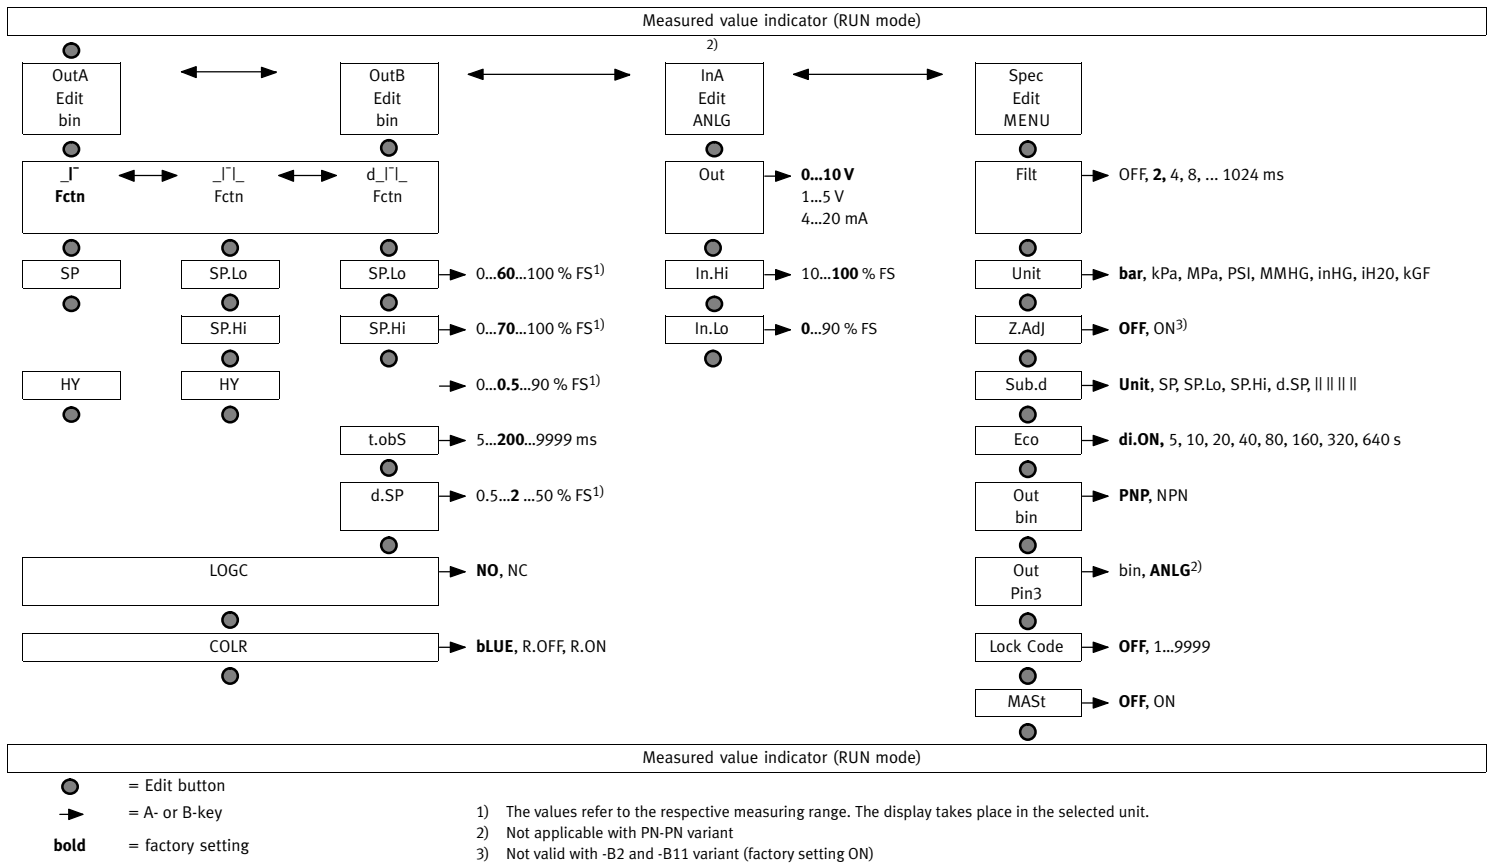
Measured value indicator (RUN mode)

2)

OutA Edit bin

OutB Edit bin

InA Edit ANLG

Spec Edit MENU

_|¯ **Fctn**

_|¯|_ Fctn

d_|¯|_ Fctn

Out

**0...10 V** 1...5 V 4...20 mA

Filt

OFF, **2,** 4, 8, ... 1024 ms

SP

SP.Lo

SP.Lo

0...**60**...100 % FS$^{1)}$

In.Hi

10...**100** % FS

Unit

**bar**, kPa, MPa, PSI, MMHG, inHG, iH20, kGF

SP.Hi

SP.Hi

0...**70**...100 % FS$^{1)}$

In.Lo

**0**...90 % FS

Z.AdJ

**OFF**, ON$^{3)}$

HY

HY

0...**0.5**...90 % FS$^{1)}$

Sub.d

**Unit**, SP, SP.Lo, SP.Hi, d.SP, || || || ||

t.obS

5...**200**...9999 ms

Eco

**di.ON,** 5, 10, 20, 40, 80, 160, 320, 640 s

d.SP

0.5...**2** ...50 % FS$^{1)}$

Out bin

**PNP**, NPN

LOGC

**NO**, NC

Out Pin3

bin, **ANLG**$^{2)}$

COLR

**bLUE**, R.OFF, R.ON

Lock Code

**OFF**, 1...9999

MASt

**OFF**, ON

Measured value indicator (RUN mode)

= Edit button

= A- or B-key

**bold** = factory setting

1) The values refer to the respective measuring range. The display takes place in the selected unit.
2) Not applicable with PN-PN variant
3) Not valid with -B2 and -B11 variant (factory setting ON)